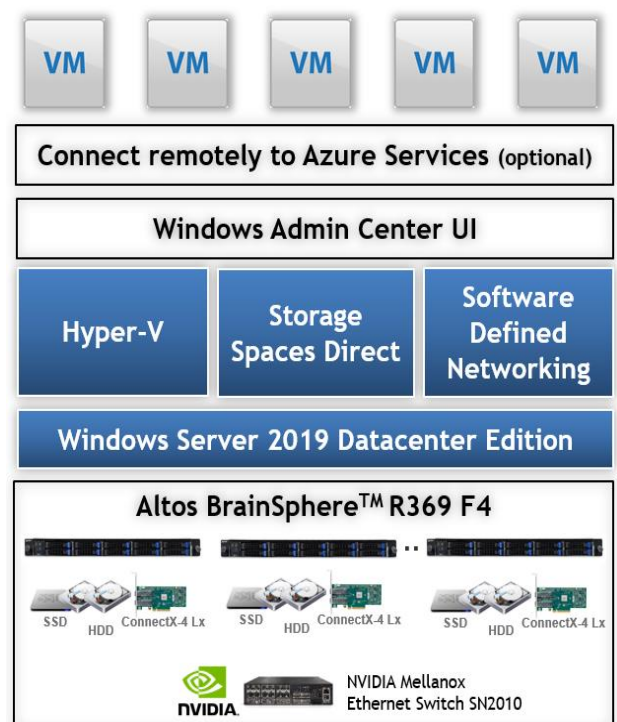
VM VM VM VM VM

Connect remotely to Azure Services (optional)

Windows Admin Center UI

Hyper-V

Storage Spaces Direct

Software Defined Networking

Windows Server 2019 Datacenter Edition

Altos BrainSphere$^{TM}$ R369 F4

SSD HDD ConnectX-4 Lx

SSD HDD ConnectX-4 Lx

SSD HDD ConnectX-4 Lx

NVIDIA

NVIDIA Mellanox Ethernet Switch SN2010